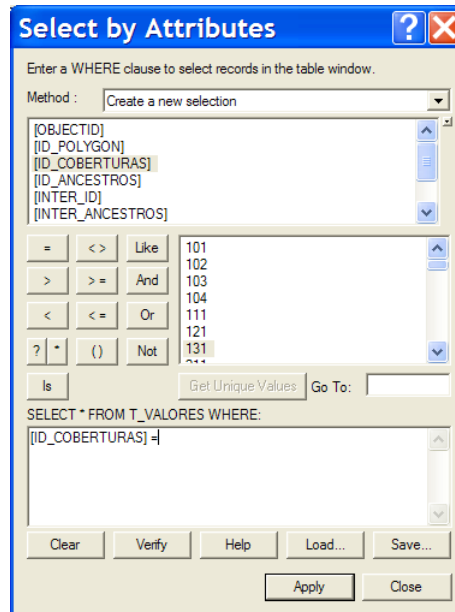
Select by Attributes

Enter a WHERE clause to select records in the table window.

Method : Create a new selection

[OBJECTID]
[ID_POLYGON]
[ID_COBERTURAS]
[ID_ANCESTROS]
[INTER_ID]
[INTER_ANCESTROS]

= <> Like
> >= And
< <= Or
? * () Not
Is

101
102
103
104
111
121
131

Get Unique Values Go To:

SELECT * FROM T_VALORES WHERE:

[ID_COBERTURAS] =

Clear Verify Help Load... Save...

Apply Close